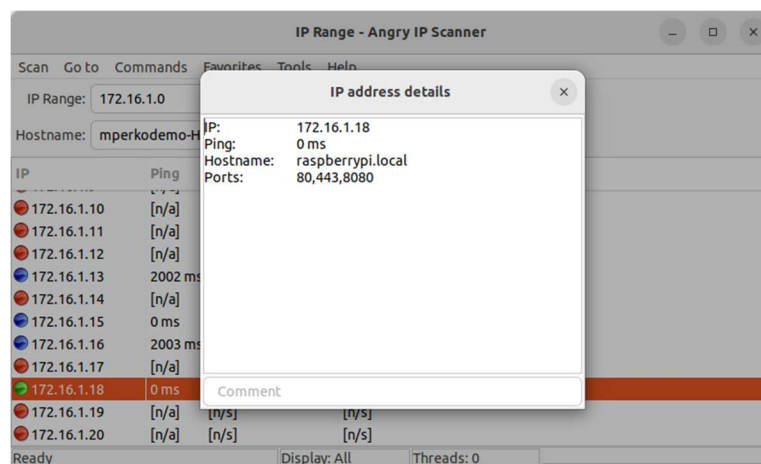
IP Range - Angry IP Scanner

Scan Go to Commands Favorites Tools Help

IP Range: 172.16.1.0

Hostname: mperkodemo-H

IP | Ping

IP address details

IP: 172.16.1.18
Ping: 0 ms
Hostname: raspberrypi.local
Ports: 80,443,8080

Comment

| IP | Ping | | |
|---|---|---|---|
| 172.16.1.10 | [n/a] | | |
| 172.16.1.11 | [n/a] | | |
| 172.16.1.12 | [n/a] | | |
| 172.16.1.13 | 2002 ms | | |
| 172.16.1.14 | [n/a] | | |
| 172.16.1.15 | 0 ms | | |
| 172.16.1.16 | 2003 ms | | |
| 172.16.1.17 | [n/a] | | |
| 172.16.1.18 | 0 ms | | |
| 172.16.1.19 | [n/a] | [n/s] | [n/s] |
| 172.16.1.20 | [n/a] | [n/s] | [n/s] |

Ready | Display: All | Threads: 0